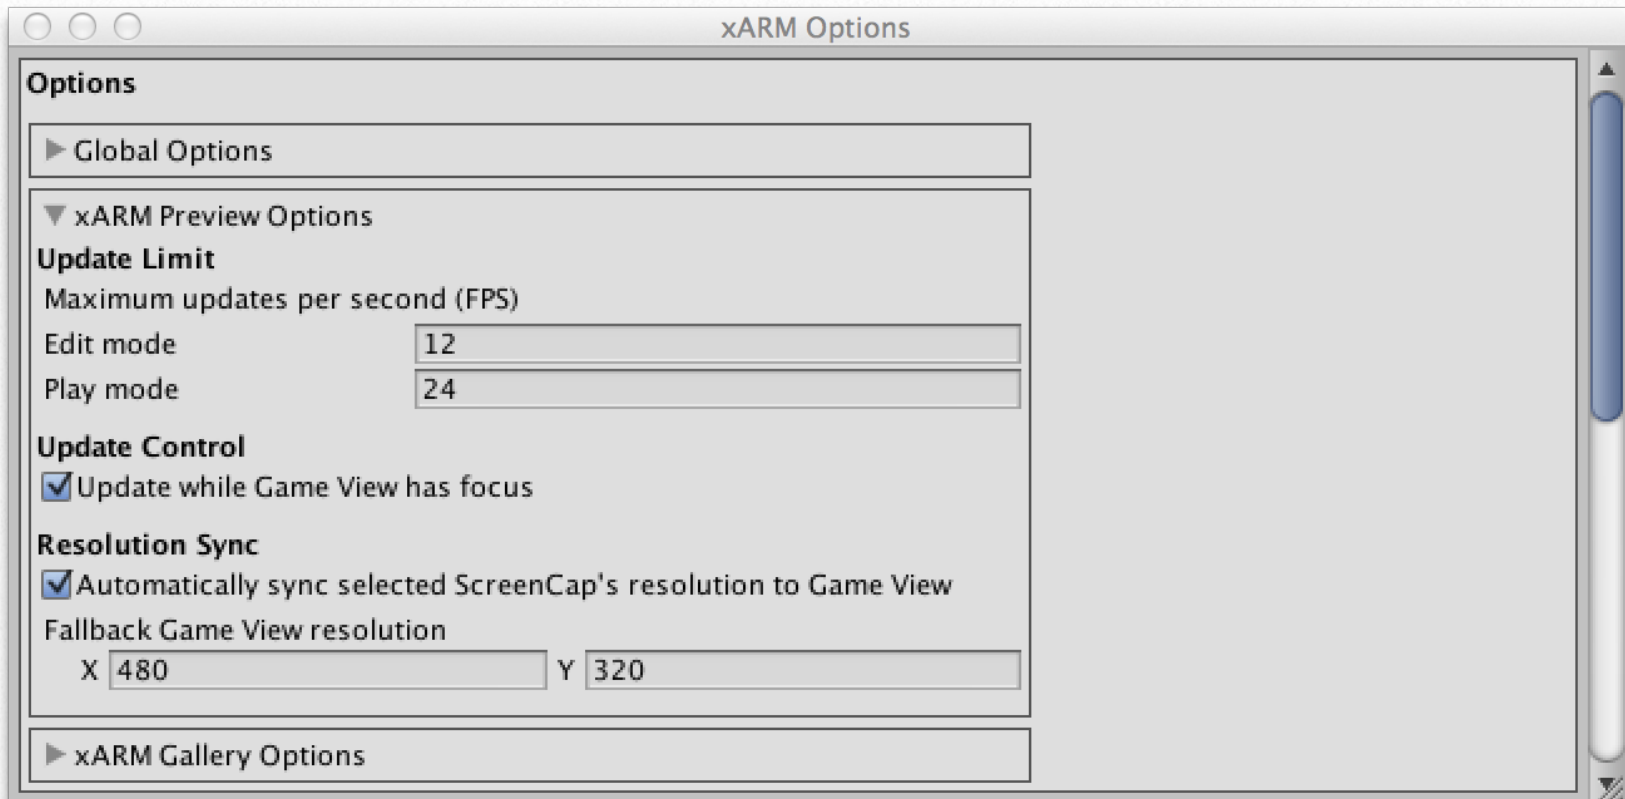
xARM Options

Options

Global Options

xARM Preview Options

Update Limit

Maximum updates per second (FPS)

| | |
|---|---|
| Edit mode | 12 |
| Play mode | 24 |

Update Control

Update while Game View has focus

Resolution Sync

Automatically sync selected ScreenCap's resolution to Game View

Fallback Game View resolution

X 480 Y 320

xARM Gallery Options